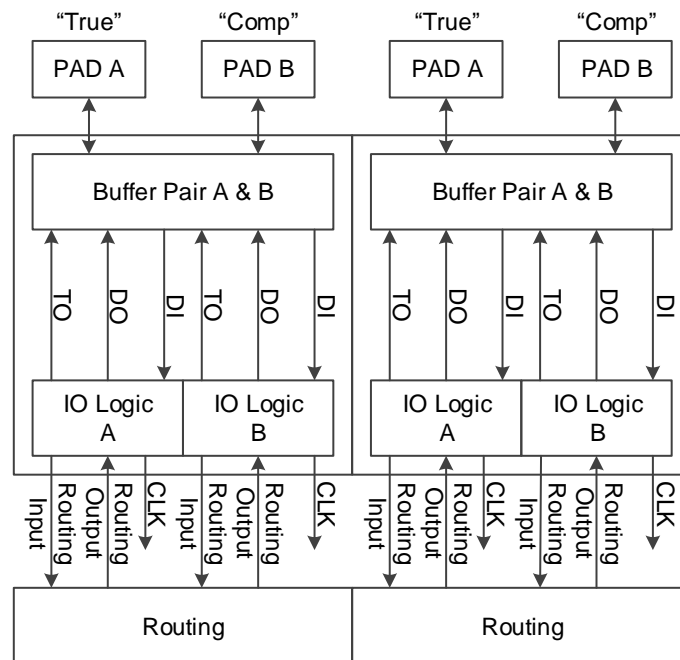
"True"
PAD A

"Comp"
PAD B

Buffer Pair A & B

TO
DO
DI
TO
DO
DI

IO Logic A

IO Logic B

Input Routing
Output Routing
CLK
Input Routing
Output Routing
CLK

Routing

"True"
PAD A

"Comp"
PAD B

Buffer Pair A & B

TO
DO
DI
TO
DO
DI

IO Logic A

IO Logic B

Input Routing
Output Routing
CLK
Input Routing
Output Routing
CLK

Routing